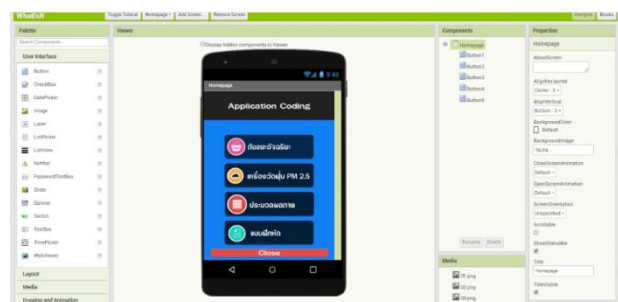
Whatsit
Toggle Tutorial
Homepage ▾
Add Screen ...
Remove Screen
Designer
Blocks

Palette
Search Components...
User Interface
Button
CheckBox
DatePicker
Image
Label
ListPicker
ListView
Notifier
PasswordTextBox
Slider
Spinner
Switch
TextBox
TimePicker
WebViewer
Layout
Media
Drawing and Animation

Viewer
Display hidden components in Viewer
9:48
Homepage
Application Coding
ถังขยะอัจฉริยะ
เครื่องวัดฝุ่น PM 2.5
ประมวลผลภาพ
แบบฝึกหัด
Close

Components
Homepage
Button1
Button2
Button3
Button4
Button5
Rename
Delete

Media
01.png
02.png
03.png

Properties
Homepage
AboutScreen
AlignHorizontal
Center : 3 ▾
AlignVertical
Bottom : 3 ▾
BackgroundColor
Default
BackgroundImage
None...
CloseScreenAnimation
Default ▾
OpenScreenAnimation
Default ▾
ScreenOrientation
Unspecified ▾
Scrollable
ShowStatusBar
Title
Homepage
TitleVisible